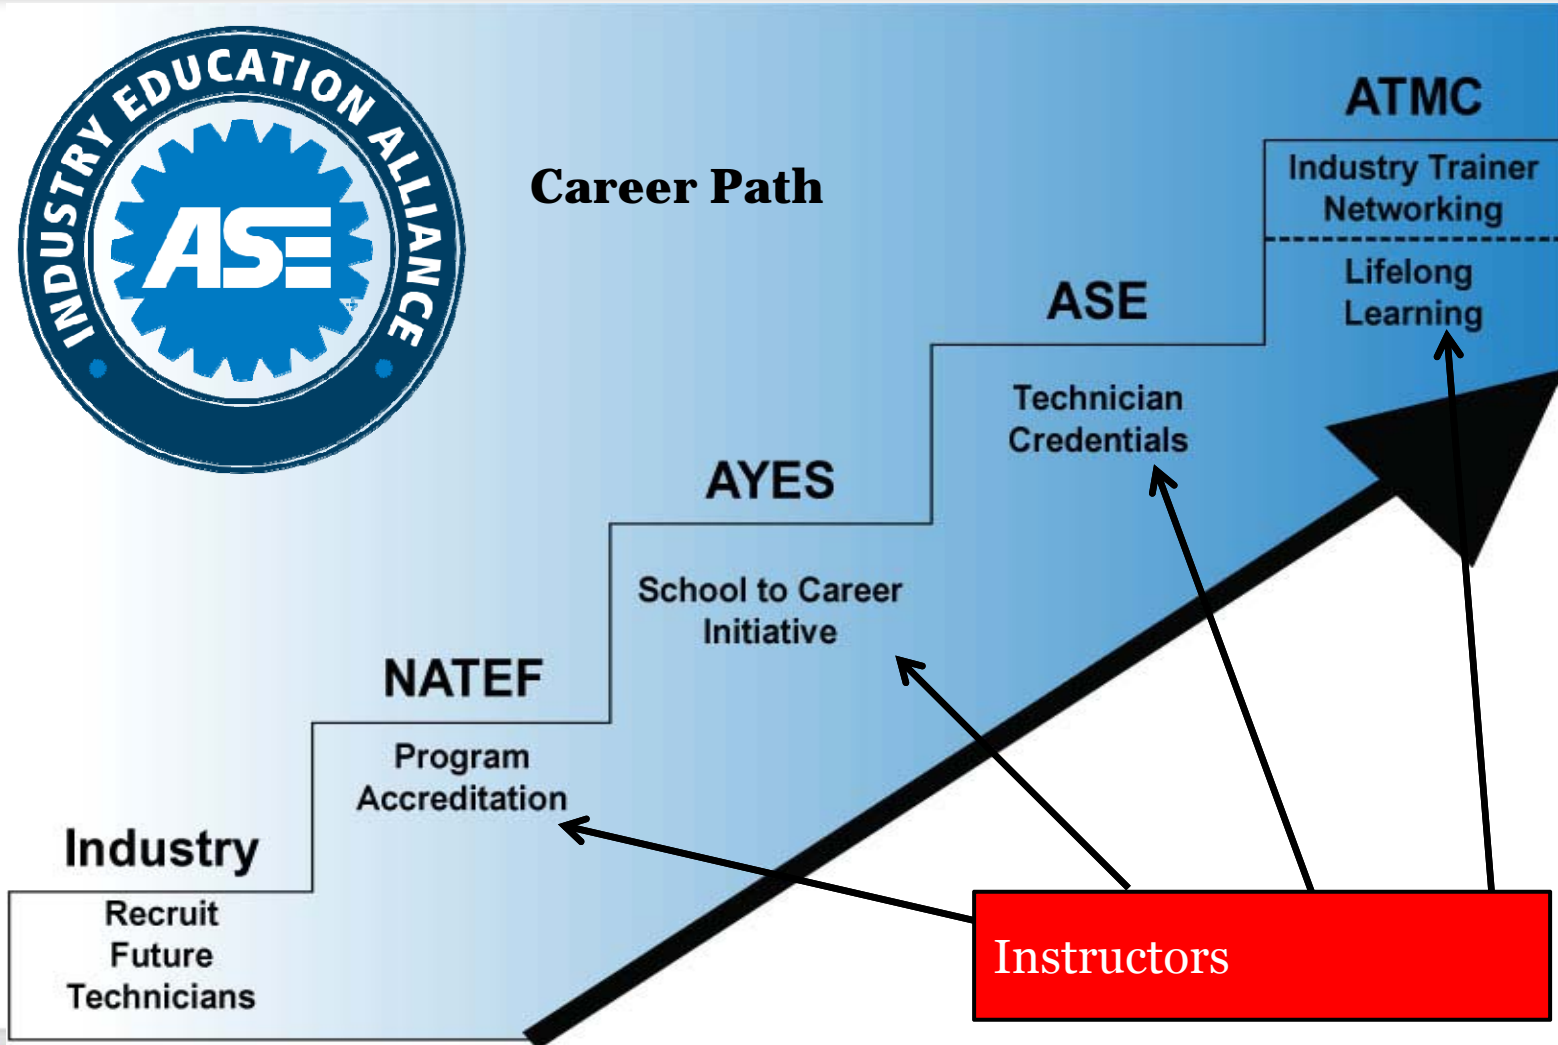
INDUSTRY EDUCATION ALLIANCE

ASE

Career Path

ATMC

Industry Trainer Networking

Lifelong Learning

ASE

Technician Credentials

AYES

School to Career Initiative

NATEF

Program Accreditation

Industry

Recruit Future Technicians

Instructors